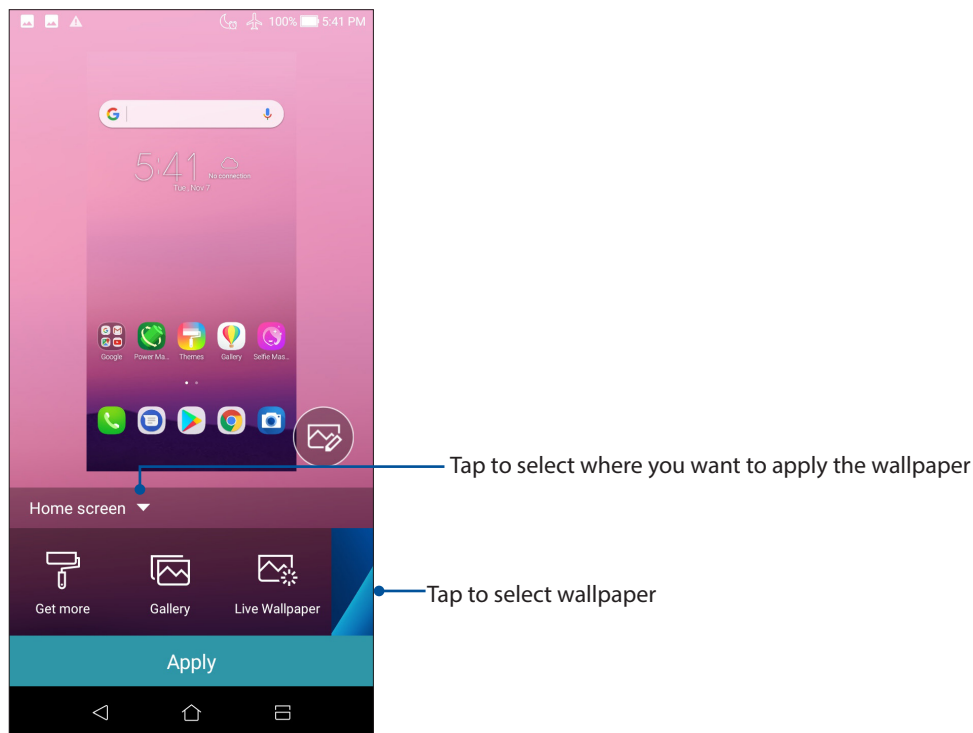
100% 5:41 PM

5:41
Tue, Nov 7
No connection

Google
Power Ma...
Themes
Gallery
Selfie Mas...

Tap to select where you want to apply the wallpaper

Home screen

Get more
Gallery
Live Wallpaper

Tap to select wallpaper

Apply